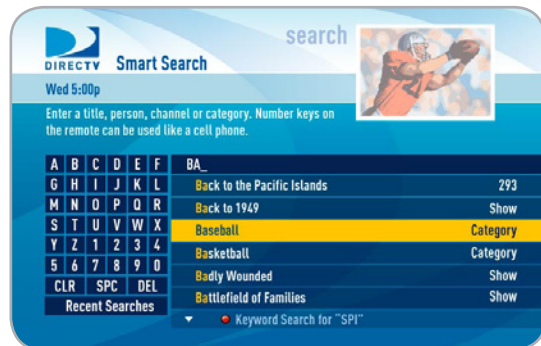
DIRECTV Smart Search

search

Wed 5:00p

Enter a title, person, channel or category. Number keys on the remote can be used like a cell phone.

| A | B | C | D | E | F |
|---|---|---|---|---|---|
| G | H | I | J | K | L |
| M | N | O | P | Q | R |
| S | T | U | V | W | X |
| Y | Z | 1 | 2 | 3 | 4 |
| 5 | 6 | 7 | 8 | 9 | 0 |

CLR SPC DEL

Recent Searches

BA_

| | |
|---|---|
| Back to the Pacific Islands | 293 |
| Back to 1949 | Show |
| Baseball | Category |
| Basketball | Category |
| Badly Wounded | Show |
| Battlefield of Families | Show |

Keyword Search for "SPI"